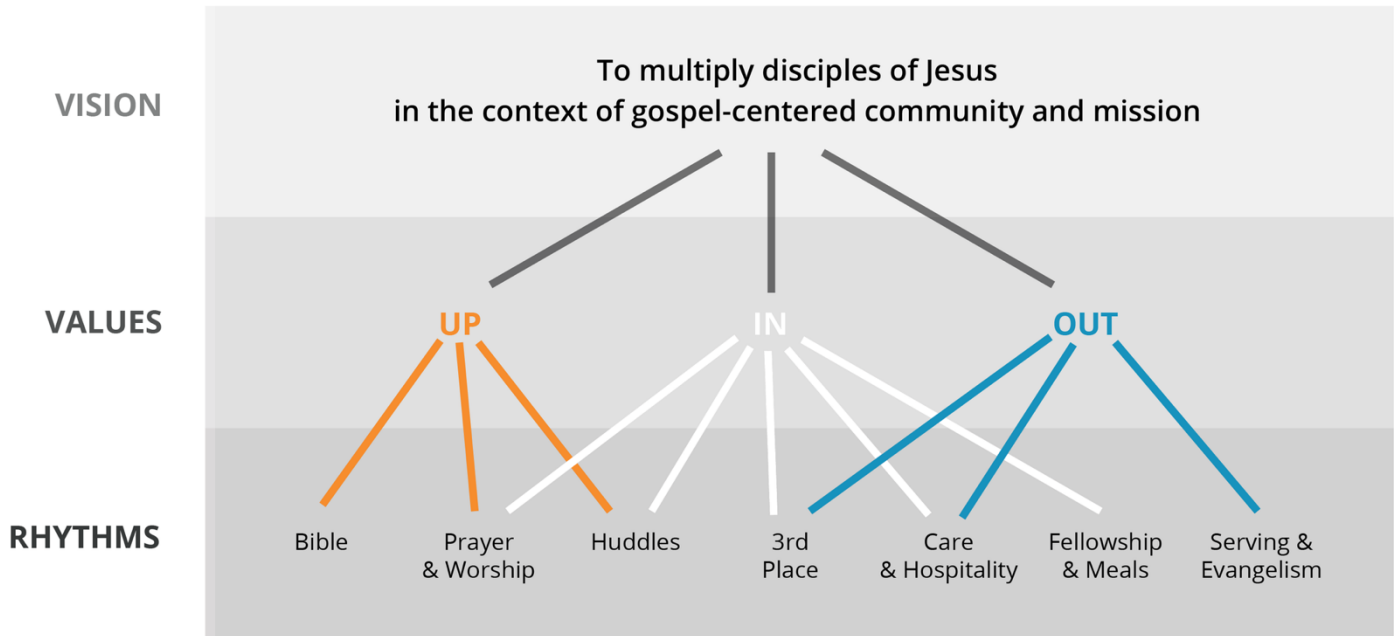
VISION

To multiply disciples of Jesus in the context of gospel-centered community and mission

VALUES

UP

IN

OUT

RHYTHMS

Bible

Prayer & Worship

Huddles

3rd Place

Care & Hospitality

Fellowship & Meals

Serving & Evangelism